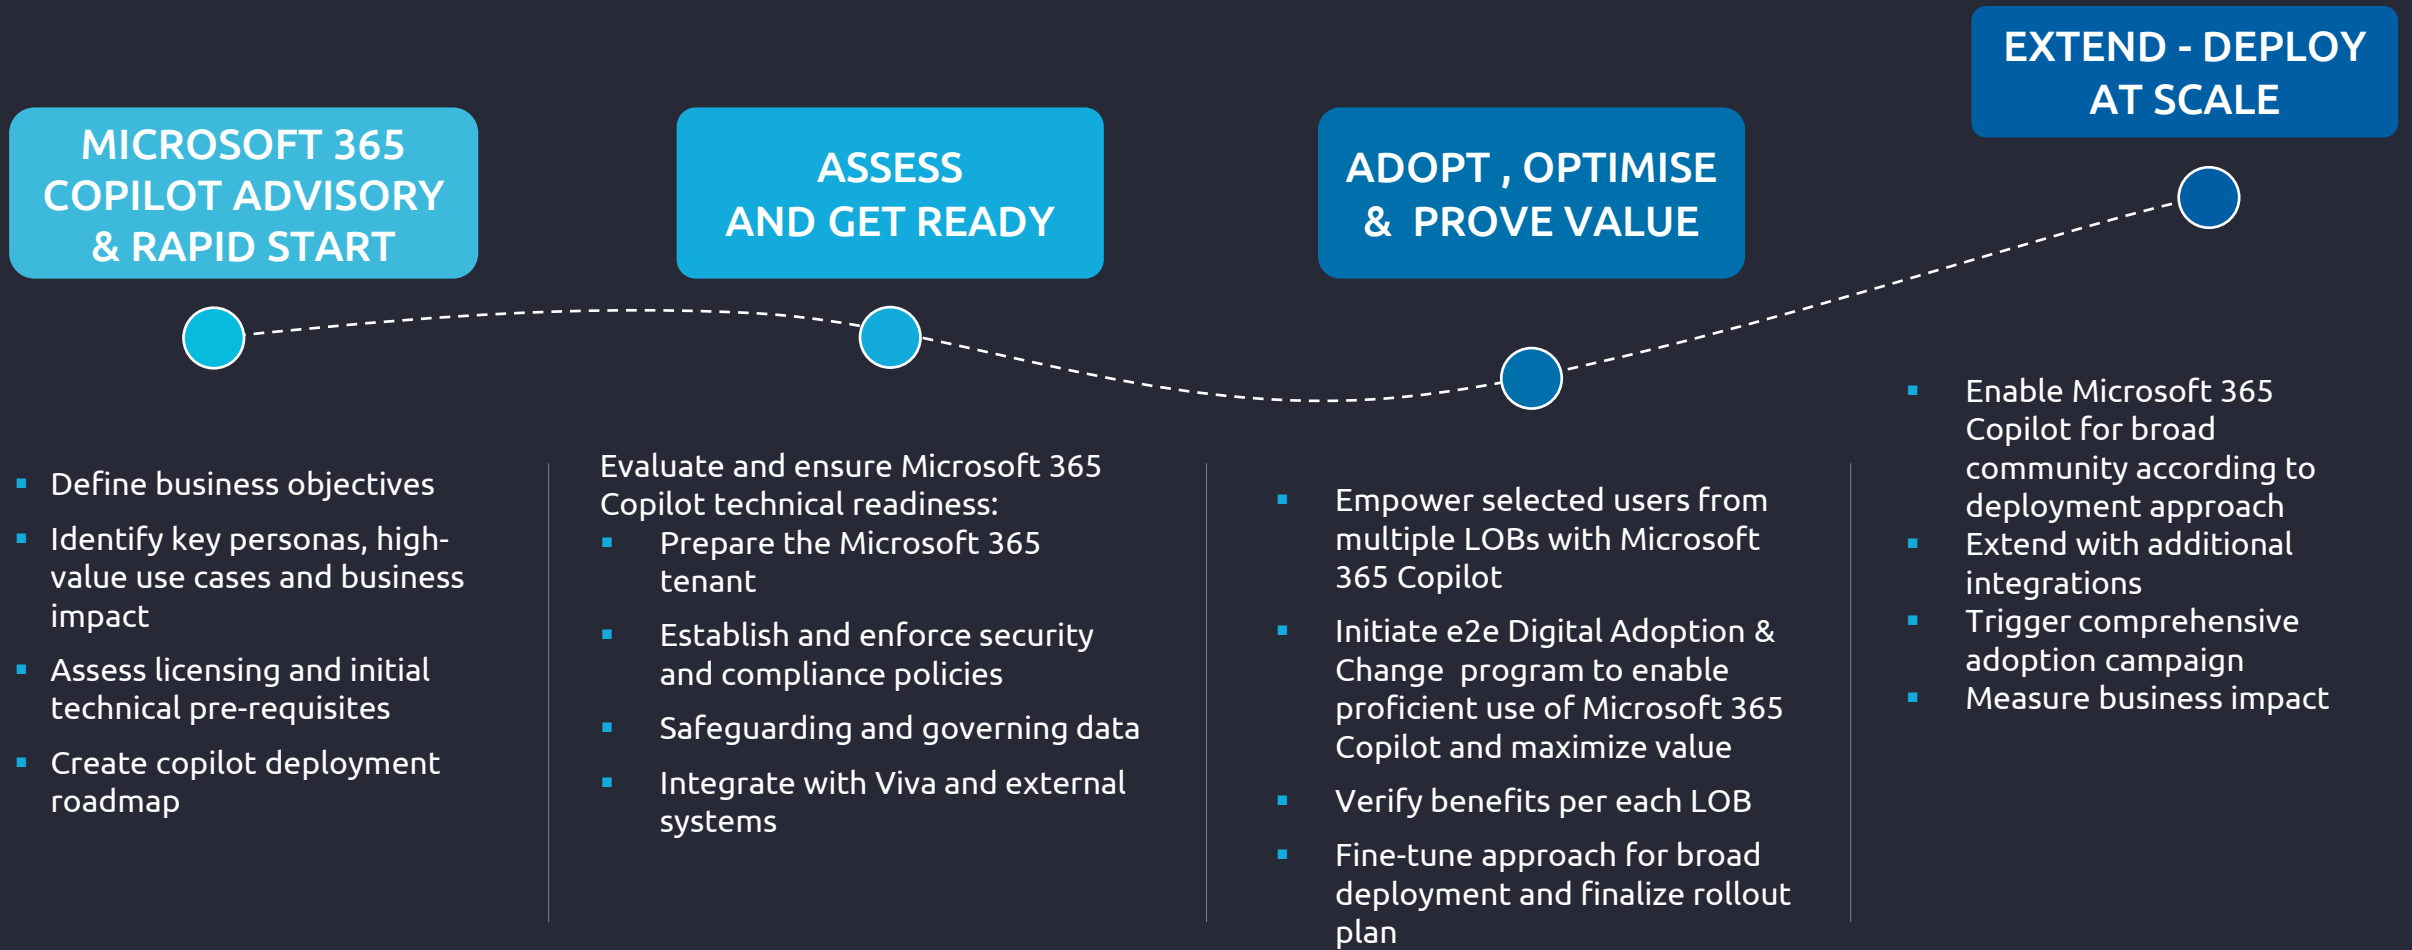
MICROSOFT 365 COPILOT ADVISORY & RAPID START

ASSESS AND GET READY

ADOPT , OPTIMISE & PROVE VALUE

EXTEND - DEPLOY AT SCALE

- Define business objectives
- Identify key personas, high-value use cases and business impact
- Assess licensing and initial technical pre-requisites
- Create copilot deployment roadmap

Evaluate and ensure Microsoft 365 Copilot technical readiness:
- Prepare the Microsoft 365 tenant
- Establish and enforce security and compliance policies
- Safeguarding and governing data
- Integrate with Viva and external systems

- Empower selected users from multiple LOBs with Microsoft 365 Copilot
- Initiate e2e Digital Adoption & Change program to enable proficient use of Microsoft 365 Copilot and maximize value
- Verify benefits per each LOB
- Fine-tune approach for broad deployment and finalize rollout plan

- Enable Microsoft 365 Copilot for broad community according to deployment approach
- Extend with additional integrations
- Trigger comprehensive adoption campaign
- Measure business impact